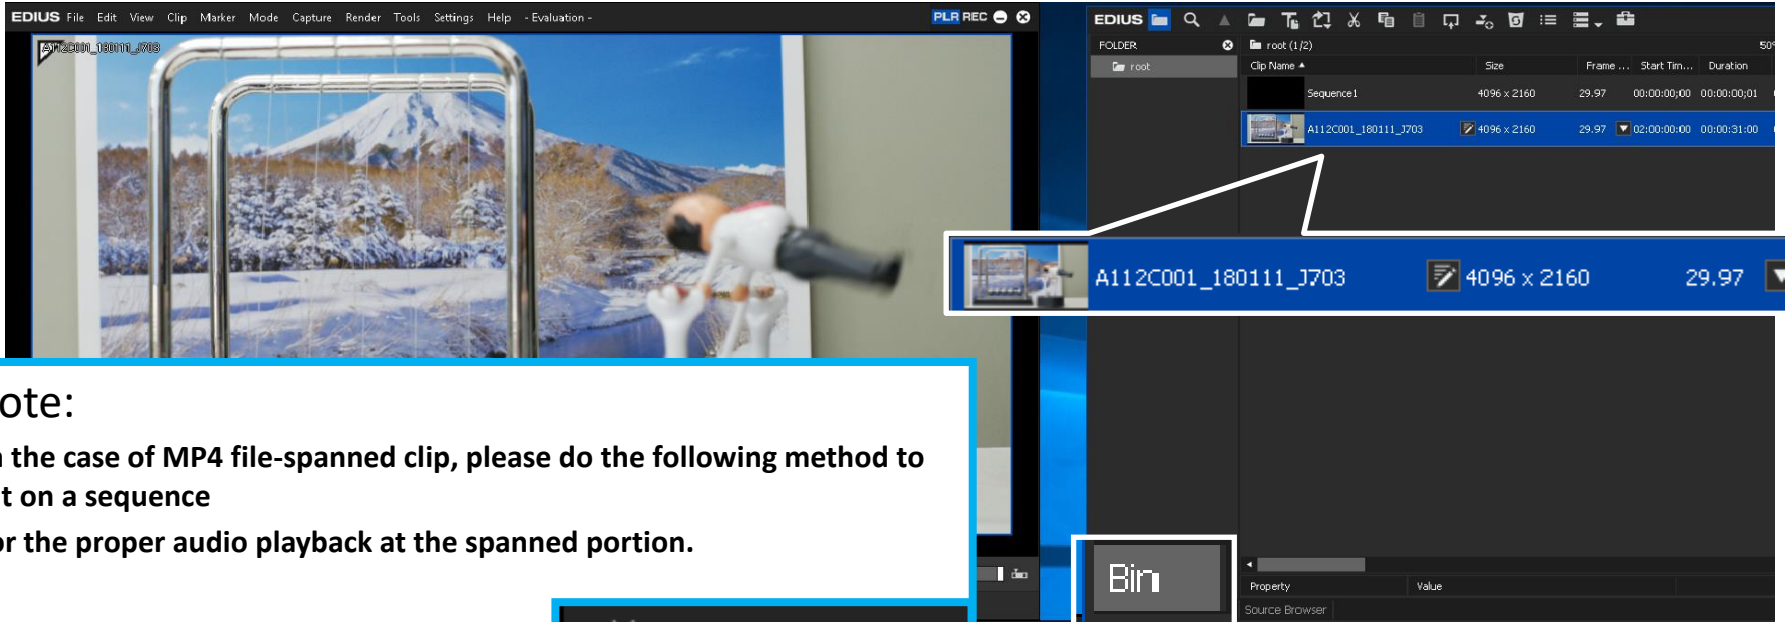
EDIUS File Edit View Clip Marker Mode Capture Render Tools Settings Help - Evaluation -

PLR REC

A112C001_180111_J703

ote:

n the case of MP4 file-spanned clip, please do the following method to t on a sequence

or the proper audio playback at the spanned portion.

EDIUS

FOLDER

root

root (1/2)

| Clip Name ▲ | Size | Frame ... | Start Tim... | Duration |
|---|---|---|---|---|
| Sequence1 | 4096 x 2160 | 29.97 | 00:00:00;00 | 00:00:00;01 |
| A112C001_180111_J703 | 4096 x 2160 | 29.97 | 02:00:00:00 | 00:00:31:00 |

A112C001_180111_J703 4096 x 2160 29.97

Bin

Property

Value

Source Browser